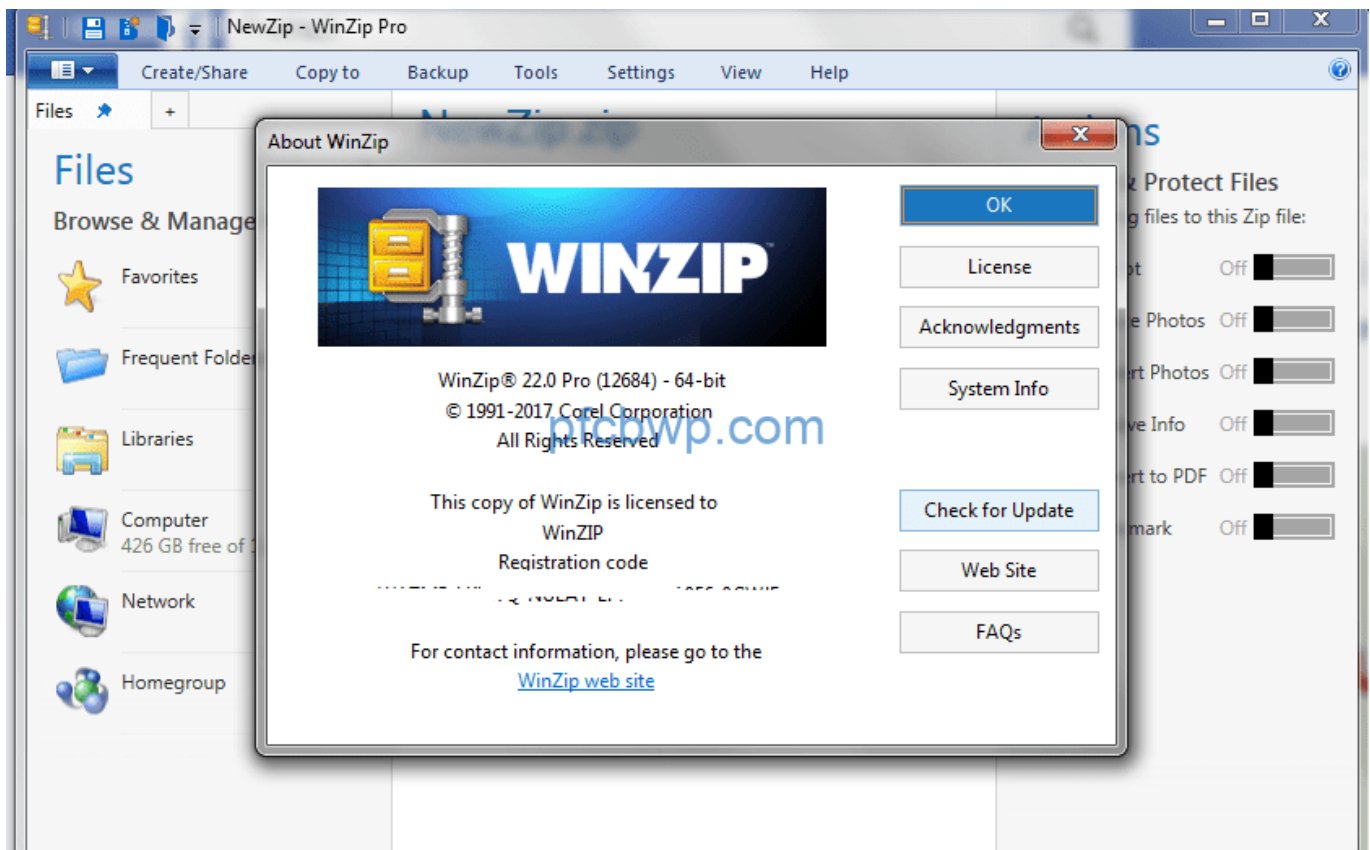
NewZip - WinZip Pro

Create/Share Copy to Backup Tools Settings View Help

Files +

Files

Browse & Manage

Favorites

Frequent Folde

Libraries

Computer
426 GB free of

Network

Homegroup

About WinZip

WINZIP

WinZip® 22.0 Pro (12684) - 64-bit
© 1991-2017 Corel Corporation
All Rights Reserved

ptcbwp.com

This copy of WinZip is licensed to
WinZIP
Registration code
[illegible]

For contact information, please go to the
WinZip web site

OK
License
Acknowledgments
System Info
Check for Update
Web Site
FAQs

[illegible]ns
& Protect Files
g files to this Zip file:
ot Off
e Photos Off
rt Photos Off
ve Info Off
rt to PDF Off
mark Off